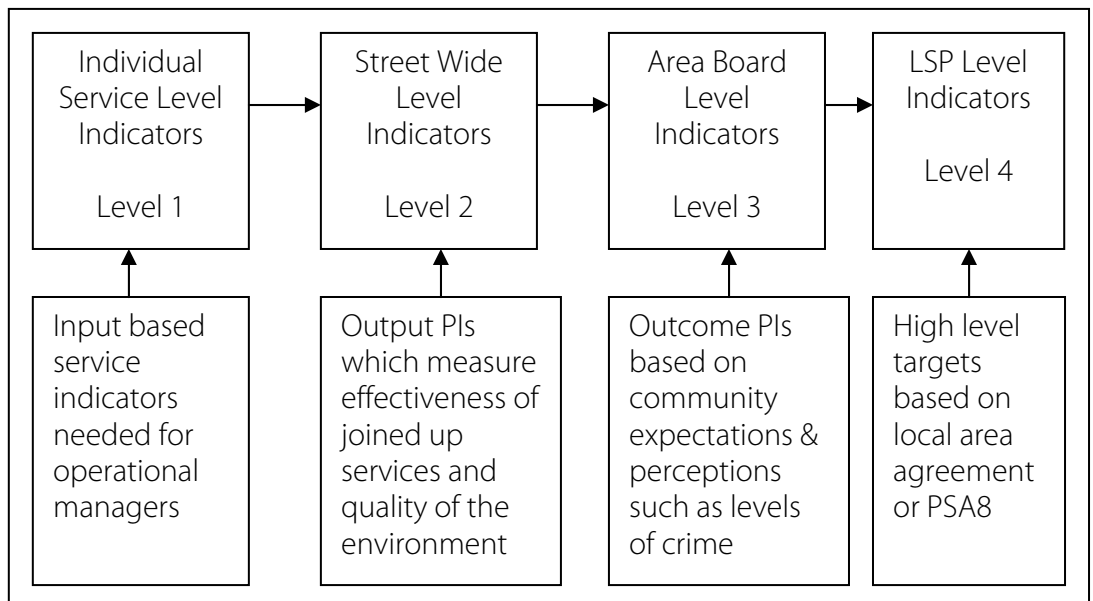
Individual Service Level Indicators

Level 1

Street Wide Level Indicators

Level 2

Area Board Level Indicators

Level 3

LSP Level Indicators

Level 4

Input based service indicators needed for operational managers

Output PIs which measure effectiveness of joined up services and quality of the environment

Outcome PIs based on community expectations & perceptions such as levels of crime

High level targets based on local area agreement or PSA8